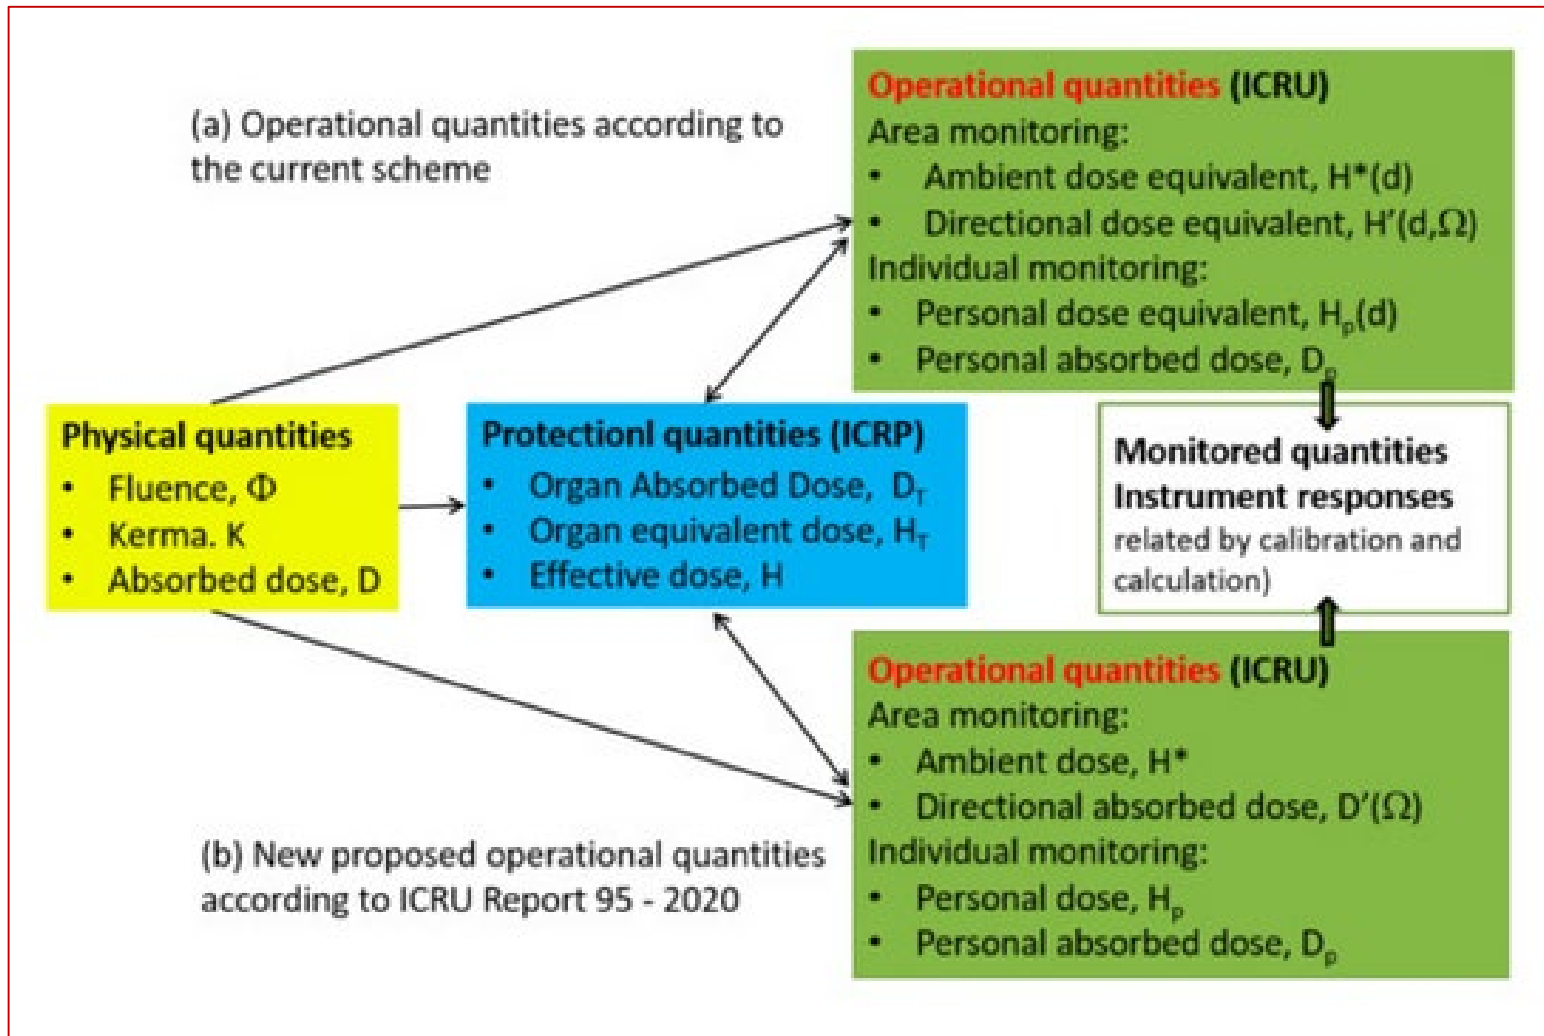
(a) Operational quantities according to the current scheme

Operational quantities (ICRU)
Area monitoring:
• Ambient dose equivalent, H*(d)
• Directional dose equivalent, H'(d,$\Omega$)
Individual monitoring:
• Personal dose equivalent, $H_p$(d)
• Personal absorbed dose, $D_p$

Physical quantities
• Fluence, $\Phi$
• Kerma. K
• Absorbed dose, D

Protectionl quantities (ICRP)
• Organ Absorbed Dose, $D_T$
• Organ equivalent dose, $H_T$
• Effective dose, H

Monitored quantities
Instrument responses
related by calibration and calculation)

Operational quantities (ICRU)
Area monitoring:
• Ambient dose, H*
• Directional absorbed dose, D'($\Omega$)
Individual monitoring:
• Personal dose, $H_p$
• Personal absorbed dose, $D_p$

(b) New proposed operational quantities according to ICRU Report 95 - 2020